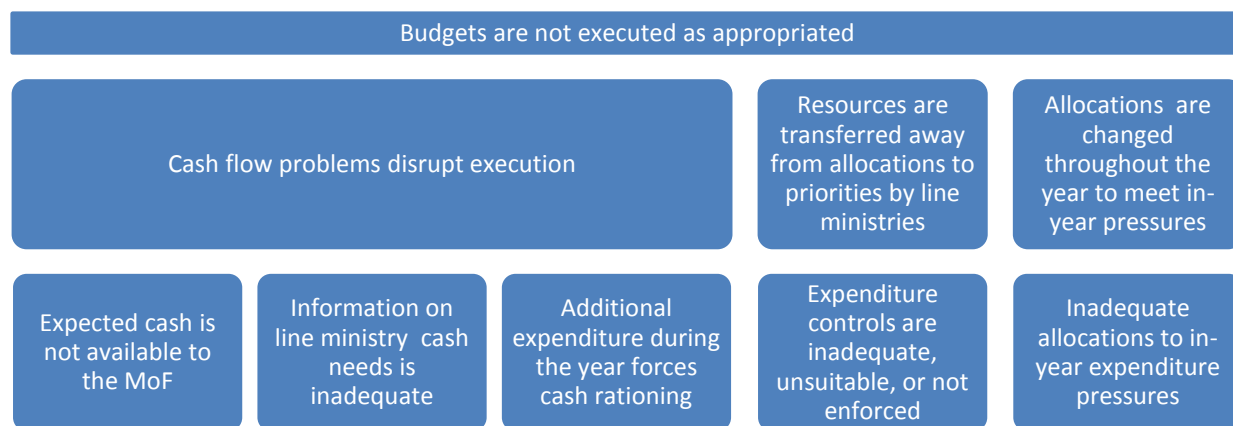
Budgets are not executed as appropriated

Cash flow problems disrupt execution

Resources are transferred away from allocations to priorities by line ministries

Allocations are changed throughout the year to meet in-year pressures

Expected cash is not available to the MoF

Information on line ministry cash needs is inadequate

Additional expenditure during the year forces cash rationing

Expenditure controls are inadequate, unsuitable, or not enforced

Inadequate allocations to in-year expenditure pressures